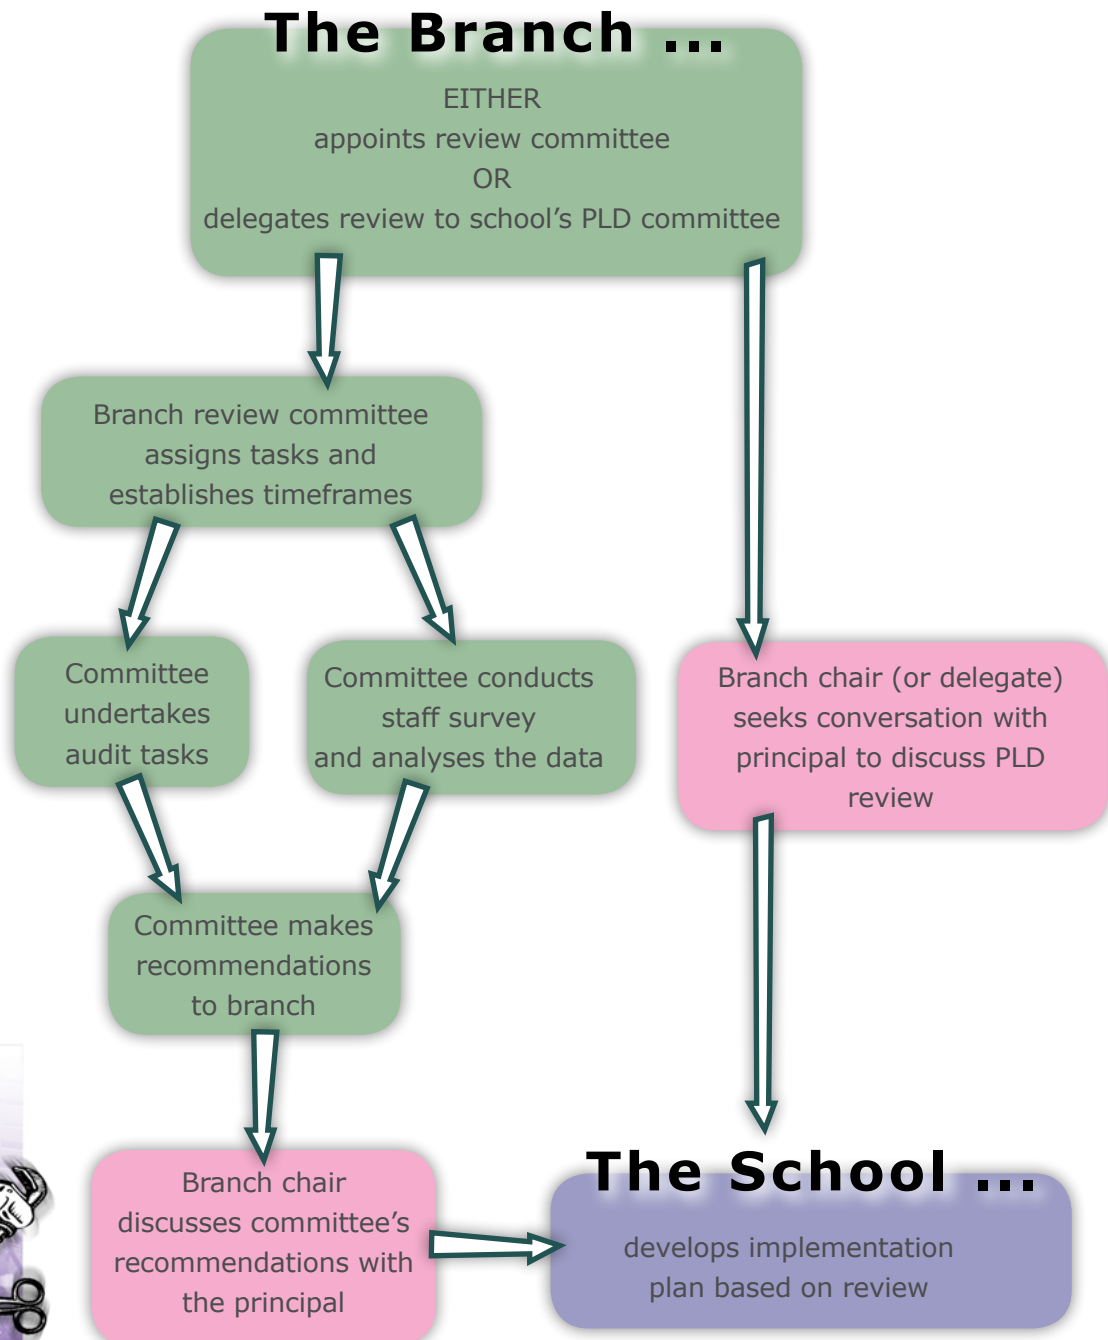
The Branch ...

EITHER
appoints review committee
OR
delegates review to school's PLD committee

Branch review committee assigns tasks and establishes timeframes

Committee undertakes audit tasks

Committee conducts staff survey and analyses the data

Committee makes recommendations to branch

Branch chair discusses committee's recommendations with the principal

Branch chair (or delegate) seeks conversation with principal to discuss PLD review

The School ...

develops implementation plan based on review